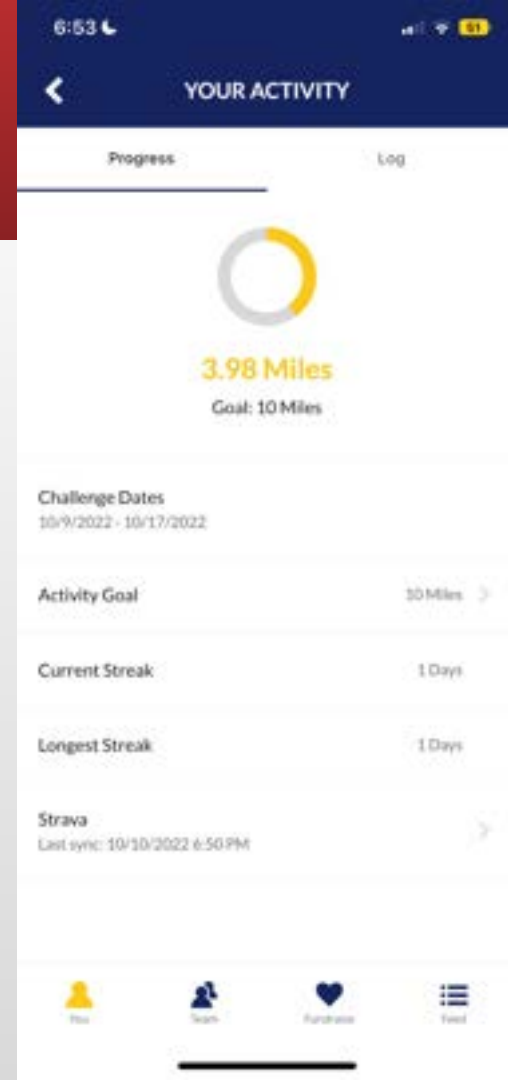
6:53

61

YOUR ACTIVITY

Progress

Log

3.98 Miles

Goal: 10 Miles

Challenge Dates
10/9/2022 - 10/17/2022

Activity Goal
10 Miles

Current Streak
1 Days

Longest Streak
1 Days

Strava
Last sync: 10/10/2022 6:50 PM

You

Team

Fundraise

Feed